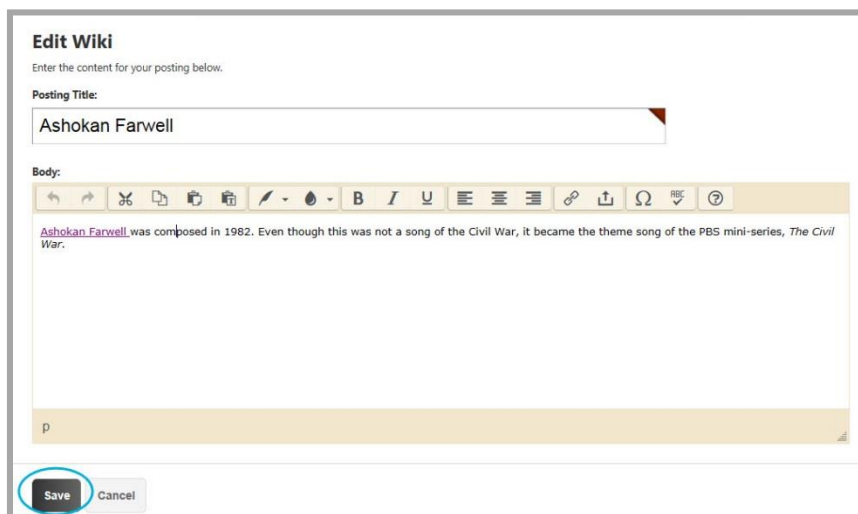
Edit Wiki

Enter the content for your posting below.

Posting Title:

Ashokan Farwell

Body:

B I U

Ashokan Farwell was composed in 1982. Even though this was not a song of the Civil War, it became the theme song of the PBS mini-series, The Civil War.

p

Save Cancel